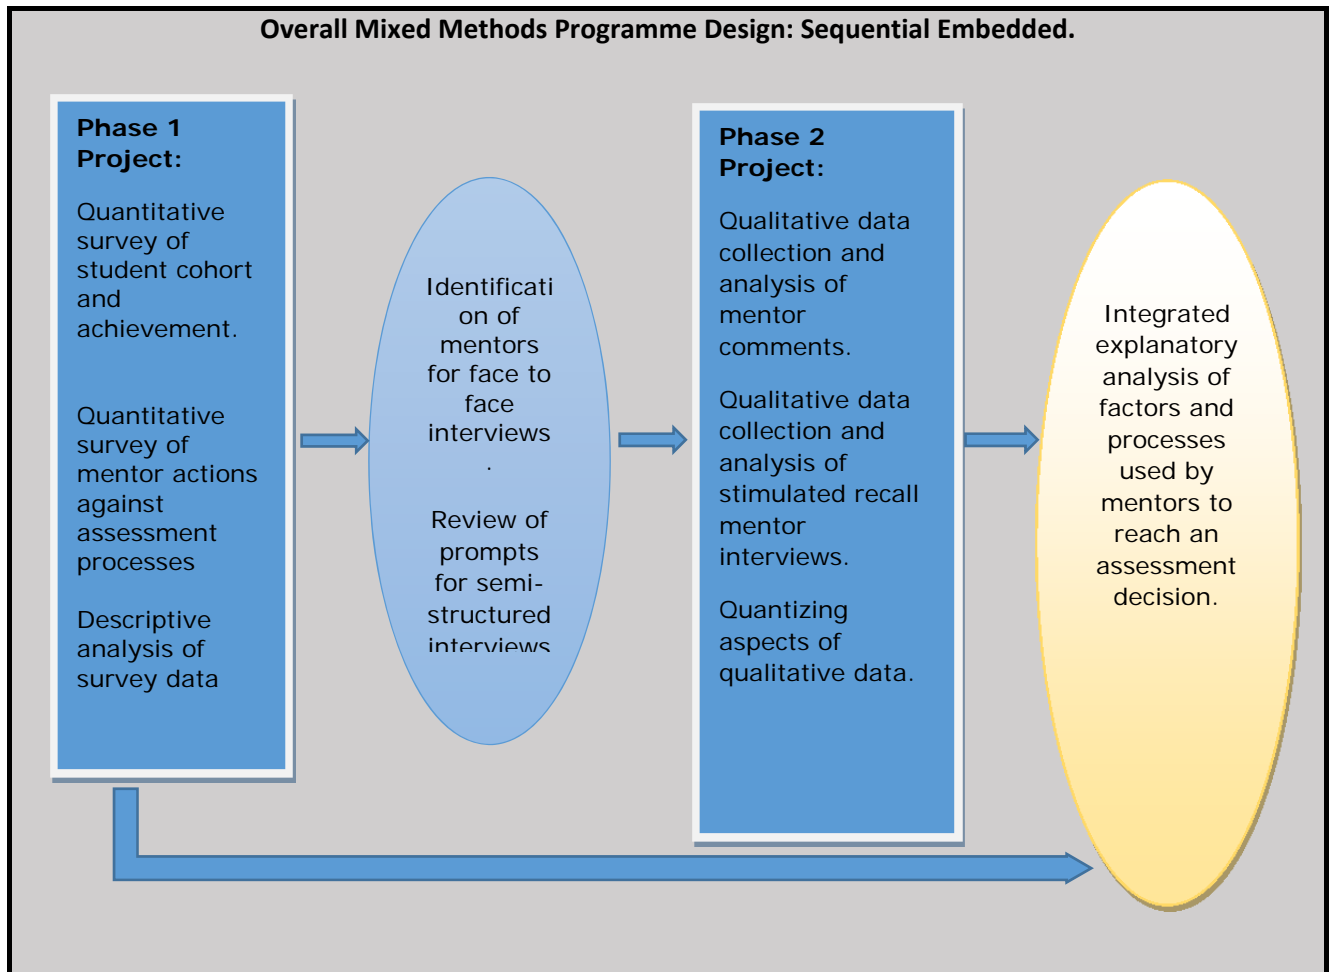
Overall Mixed Methods Programme Design: Sequential Embedded.

Phase 1 Project:

Quantitative survey of student cohort and achievement.

Quantitative survey of mentor actions against assessment processes

Descriptive analysis of survey data

Identification of mentors for face to face interviews .

Review of prompts for semi-structured interviews

Phase 2 Project:

Qualitative data collection and analysis of mentor comments.

Qualitative data collection and analysis of stimulated recall mentor interviews.

Quantizing aspects of qualitative data.

Integrated explanatory analysis of factors and processes used by mentors to reach an assessment decision.